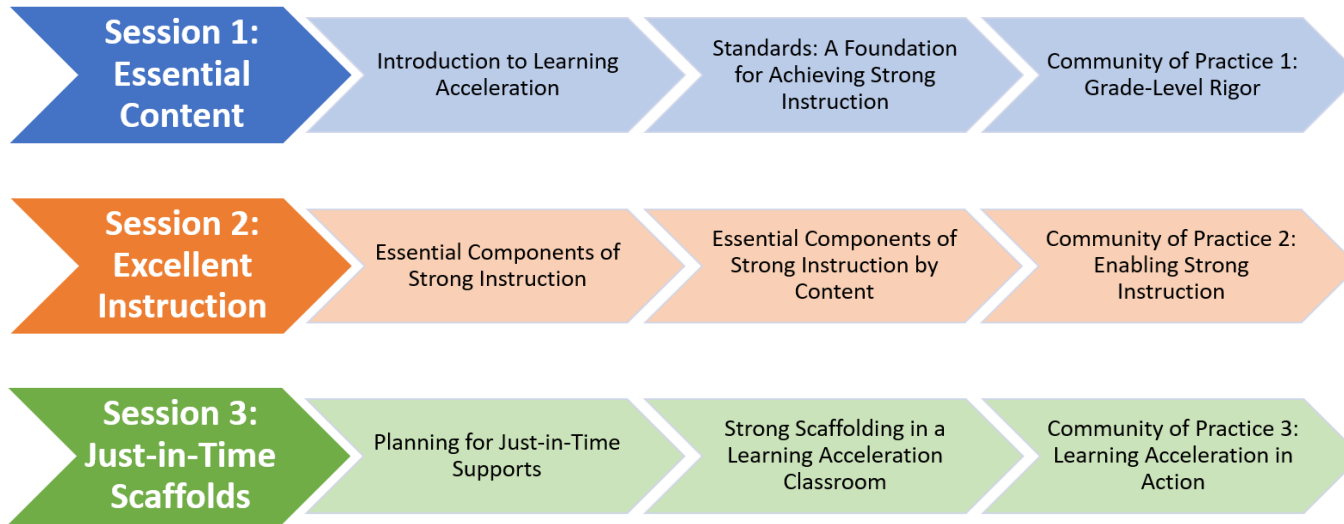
Session 1: Essential Content

Introduction to Learning Acceleration

Standards: A Foundation for Achieving Strong Instruction

Community of Practice 1: Grade-Level Rigor

Session 2: Excellent Instruction

Essential Components of Strong Instruction

Essential Components of Strong Instruction by Content

Community of Practice 2: Enabling Strong Instruction

Session 3: Just-in-Time Scaffolds

Planning for Just-in-Time Supports

Strong Scaffolding in a Learning Acceleration Classroom

Community of Practice 3: Learning Acceleration in Action